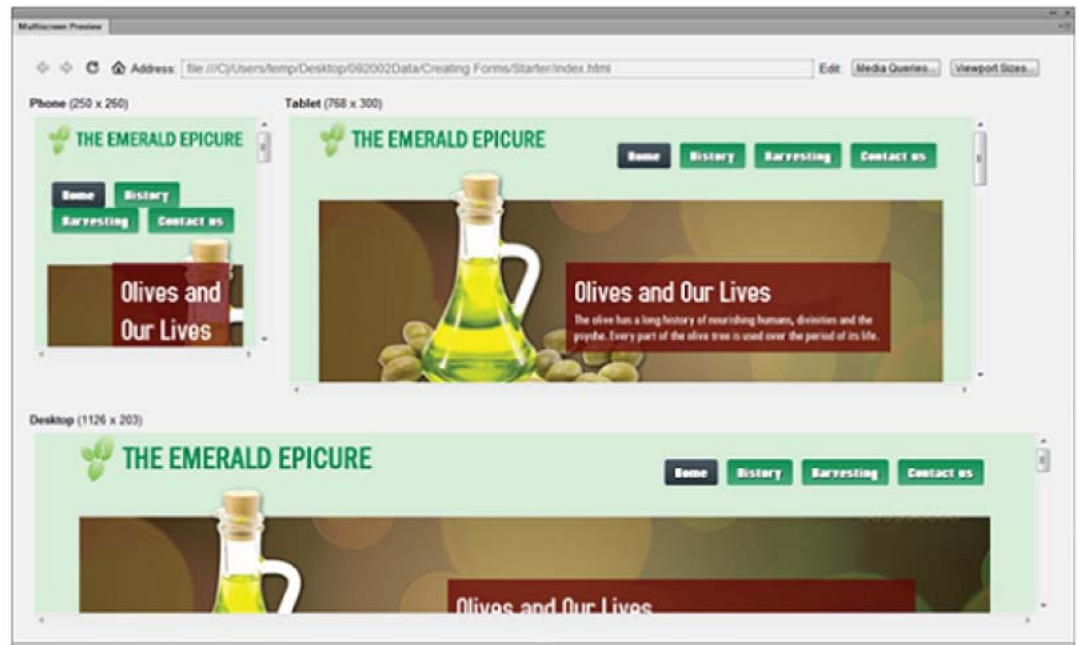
Multiscreen Preview

Address: file:///C|/Users/temp/Desktop/092002Data/Creating Forms/Starter/index.html

Edit: Media Queries... Viewport Sizes...

Phone (250 x 260)

THE EMERALD EPICURE

Home History Harvesting Contact us

Olives and Our Lives

Tablet (768 x 300)

THE EMERALD EPICURE

Home History Harvesting Contact us

Olives and Our Lives

The olive has a long history of nourishing humans, divinities and the psyche. Every part of the olive tree is used over the period of its life.

Desktop (1126 x 203)

THE EMERALD EPICURE

Home History Harvesting Contact us

Olives and Our Lives